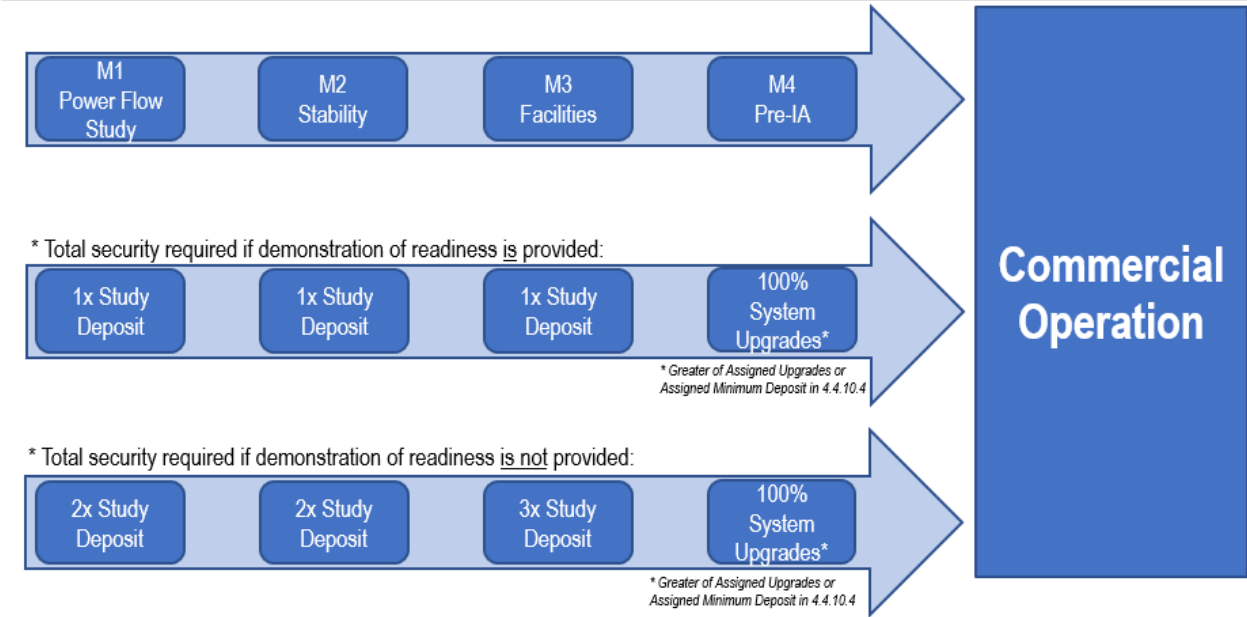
M1
Power Flow
Study

M2
Stability

M3
Facilities

M4
Pre-IA

Commercial
Operation

* Total security required if demonstration of readiness is provided:

1x Study
Deposit

1x Study
Deposit

1x Study
Deposit

100%
System
Upgrades*

* Greater of Assigned Upgrades or Assigned Minimum Deposit in 4.4.10.4

* Total security required if demonstration of readiness is not provided:

2x Study
Deposit

2x Study
Deposit

3x Study
Deposit

100%
System
Upgrades*

* Greater of Assigned Upgrades or Assigned Minimum Deposit in 4.4.10.4